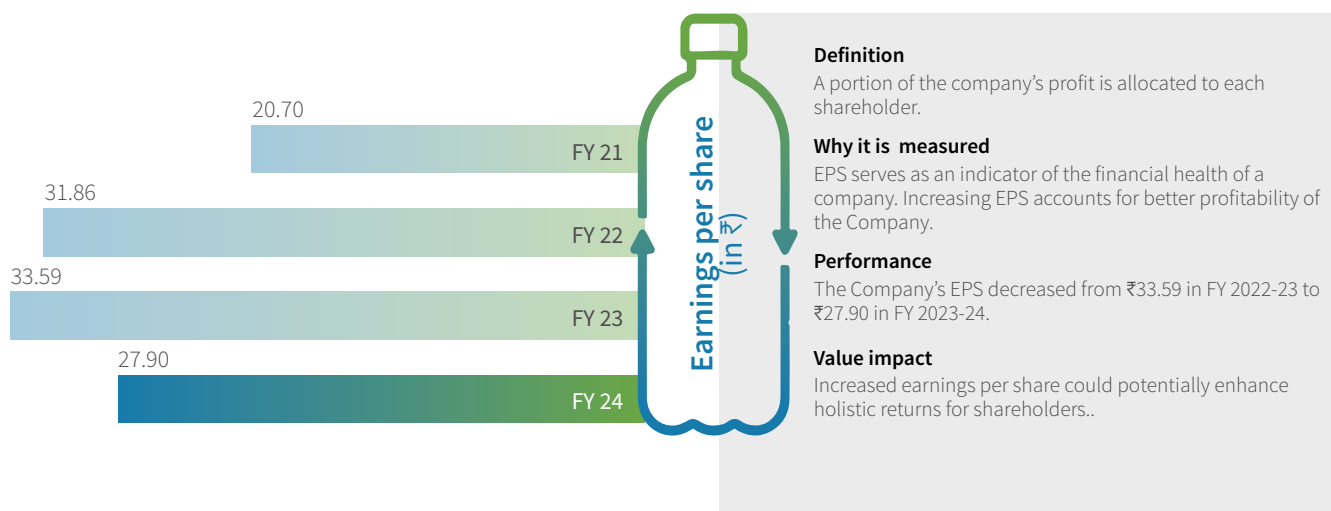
20.70

FY 21

31.86

FY 22

33.59

FY 23

27.90

FY 24

Earnings per share (in ₹)

**Definition**
A portion of the company's profit is allocated to each shareholder.

**Why it is measured**
EPS serves as an indicator of the financial health of a company. Increasing EPS accounts for better profitability of the Company.

**Performance**
The Company's EPS decreased from ₹33.59 in FY 2022-23 to ₹27.90 in FY 2023-24.

**Value impact**
Increased earnings per share could potentially enhance holistic returns for shareholders..